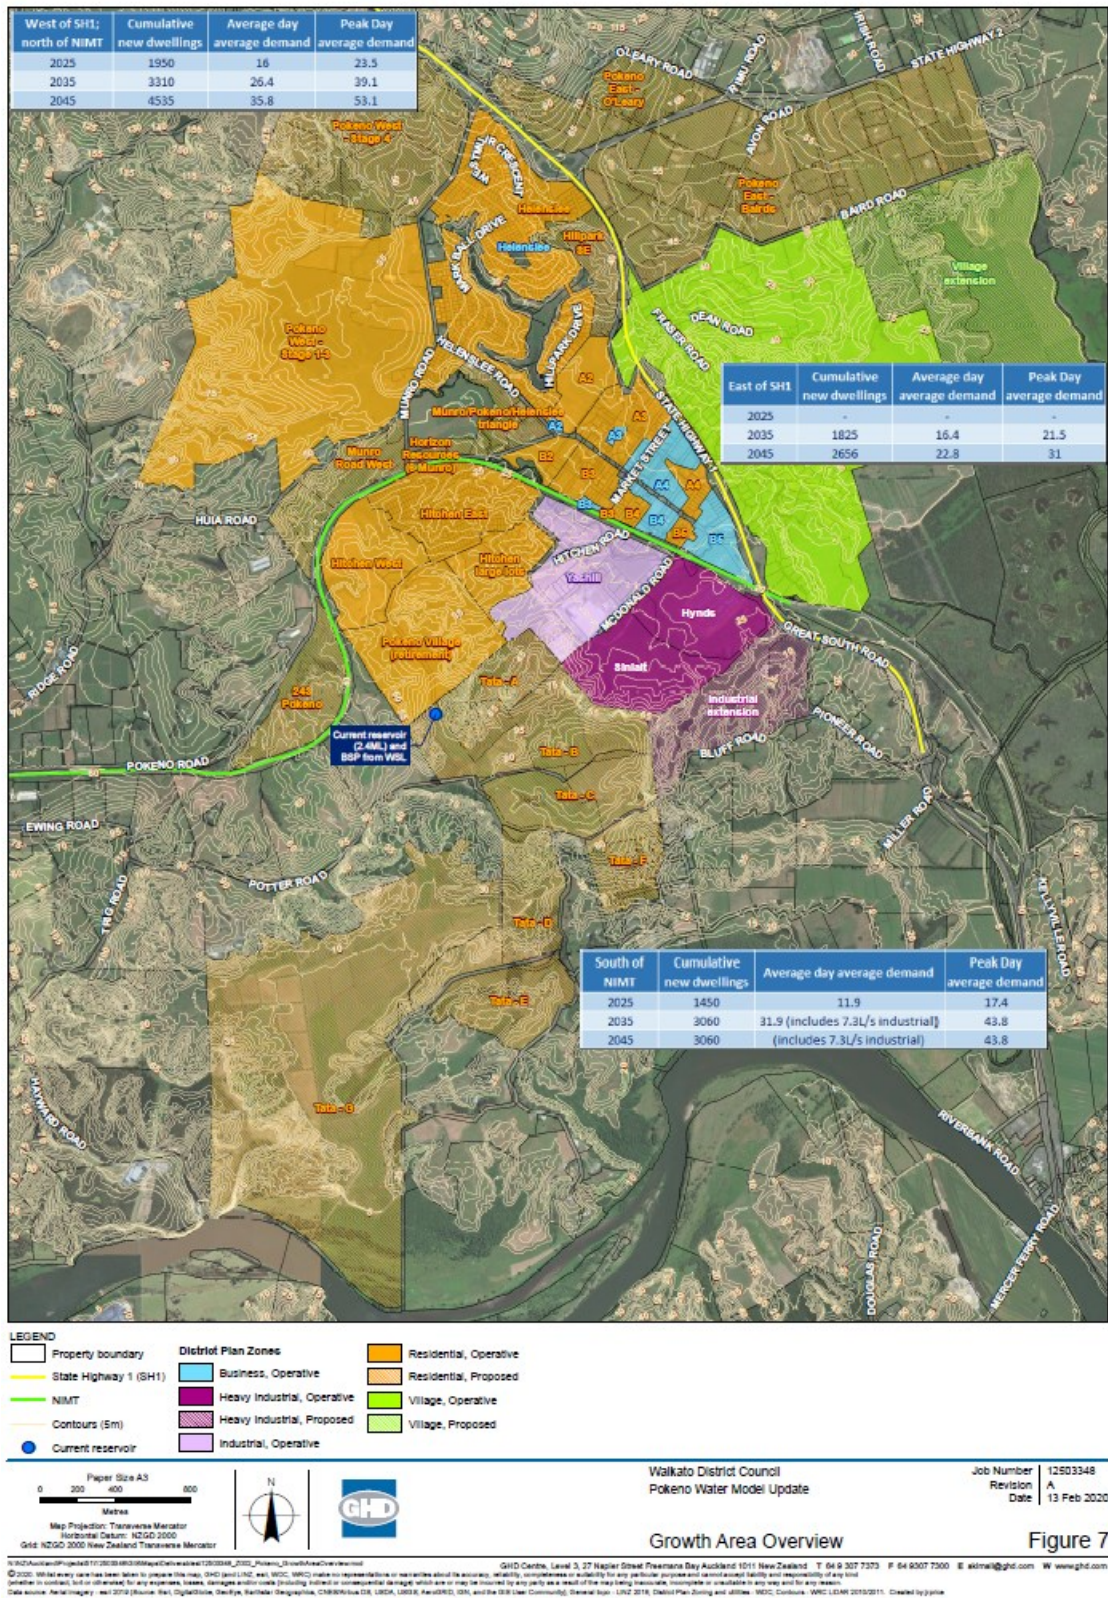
| West of SH1; north of NIMT | Cumulative new dwellings | Average day average demand | Peak Day average demand |
|---|---|---|---|
| 2025 | 1950 | 16 | 23.5 |
| 2035 | 3310 | 26.4 | 39.1 |
| 2045 | 4535 | 35.8 | 53.1 |

| East of SH1 | Cumulative new dwellings | Average day average demand | Peak Day average demand |
|---|---|---|---|
| 2025 | - | - | - |
| 2035 | 1825 | 16.4 | 21.5 |
| 2045 | 2656 | 22.8 | 31 |

| South of NIMT | Cumulative new dwellings | Average day average demand | Peak Day average demand |
|---|---|---|---|
| 2025 | 1450 | 11.9 | 17.4 |
| 2035 | 3060 | 31.9 (includes 7.3L/s industrial) | 43.8 |
| 2045 | 3060 | (includes 7.3L/s industrial) | 43.8 |

OLEARY ROAD
TIMU ROAD
IRISH ROAD
STATE HIGHWAY 2
Pokeno East - O'Leary
AVON ROAD
Pokeno West - Stage 4
WESTERN CRESCENT
Helenslee
Pokeno East - Bairds
BAIRD ROAD
Helenslee
Hillpark 3E
MARK BALL DRIVE
Village extension
HILLPARK DRIVE
DEAN ROAD
FRASER ROAD
Pokeno West - Stage 1-3
HELENSLEE ROAD
MUNRO ROAD
A2
A3
Munro/Pokeno/Helenslee triangle
A2
A3
STATE HIGHWAY 1
MARKET STREET
Horizon Resources (6 Munro)
Munro Road West
B2
B3
A4
A4
HUIA ROAD
Hitchen East
B1
B3
B4
B4
B5
B6
HITCHEN ROAD
Hitchen West
Hitchen large lots
Yashili
MCDONALD ROAD
Hynds
GREAT SOUTH ROAD
Pokeno Village (retirement)
Sinlait
RIDGE ROAD
Tata - A
243 Pokeno
Industrial extension
PIONEER ROAD
Current reservoir (2.4ML) and BSP from WSL
BLUFF ROAD
POKENO ROAD
Tata - B
MILLER ROAD
EWING ROAD
Tata - C
POTTER ROAD
Tata - F
TIND ROAD
Tata - D
KELLYVILLE ROAD
Tata - E
HAYWARD ROAD
Tata - G
RIVERBANK ROAD
DOUGLAS ROAD
MERCER FERRY ROAD

LEGEND
Property boundary
State Highway 1 (SH1)
NIMT
Contours (5m)
Current reservoir
District Plan Zones
Business, Operative
Heavy Industrial, Operative
Heavy Industrial, Proposed
Industrial, Operative
Residential, Operative
Residential, Proposed
Village, Operative
Village, Proposed

Paper Size A3
0 200 400 800
Metres
Map Projection: Transverse Mercator
Horizontal Datum: NZGD 2000
Grid: NZGD 2000 New Zealand Transverse Mercator
N
GHD
Waikato District Council
Pokeno Water Model Update
Job Number 12503348
Revision A
Date 13 Feb 2020
Growth Area Overview
Figure 7
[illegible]
GHD Centre, Level 3, 27 Napier Street Freemans Bay Auckland 1011 New Zealand T 64 9 307 7373 F 64 9307 7300 E aklmail@ghd.com W www.ghd.com
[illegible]